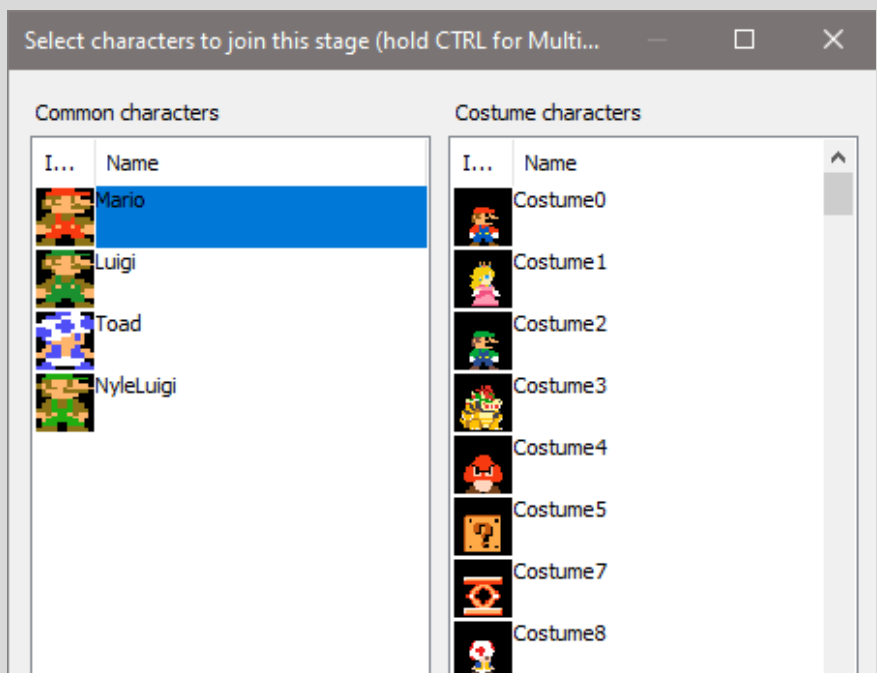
Select characters to join this stage (hold CTRL for Multi...

Common characters

| I... | Name |
|---|---|
| | Mario |
| | Luigi |
| | Toad |
| | NyleLuigi |

Costume characters

| I... | Name |
|---|---|
| | Costume0 |
| | Costume1 |
| | Costume2 |
| | Costume3 |
| | Costume4 |
| | Costume5 |
| | Costume7 |
| | Costume8 |